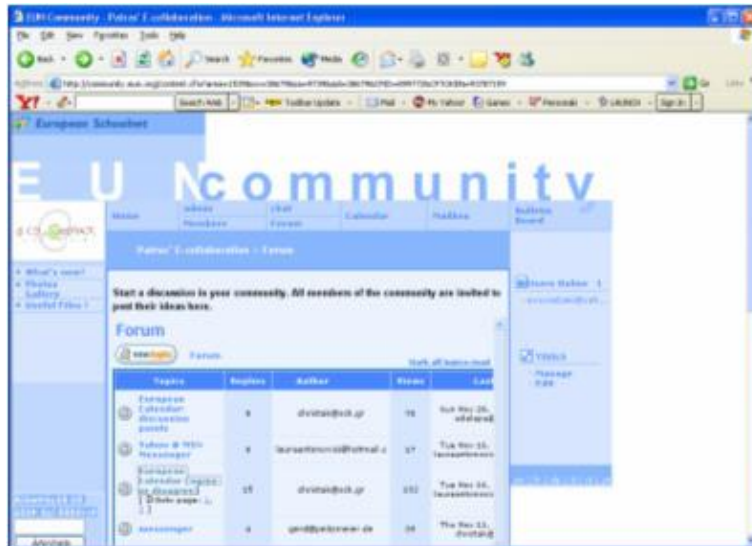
EUN Community - Patras' E-collaboration - Microsoft Internet Explorer

File Edit View Favorites Tools Help

Back Search Favorites Media

Address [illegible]

Go Links

Y! Search Web Toolbar Update Mail My Yahoo! Games Personals LAUNCH Sign In

European Schoolnet

E U N community

Home Admin Members Chat Forum Calendar Mailbox Bulletin Board

Patras' E-collaboration » Forum

What's new?
Photos Gallery
Useful Files

Start a discussion in your community. All members of the community are invited to post their ideas here.

Forum

New topic Forum Mark all topics read

| Topics | Replies | Author | Views | Last |
|---|---|---|---|---|
| European Calendar discussion panels | 8 | dtvitaki@sch.gr | 78 | Sat Nov 20, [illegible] |
| Yahoo & MSN Messenger | 8 | lauraaltenovici@hotmail.c | 37 | Tue Nov 15, lauraaltenovi |
| European Calendar (Topics we disagree) [ Goto page: 1, 2 ] | 15 | dtvitaki@sch.gr | 152 | Tue Nov 16, lauraaltenovi |
| messenger | 4 | gerd@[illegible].de | 34 | Thu Nov 11, dtvitaki@ |

Users Online 1
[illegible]

Tools
Manage Edit

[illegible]
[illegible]

Abschalt